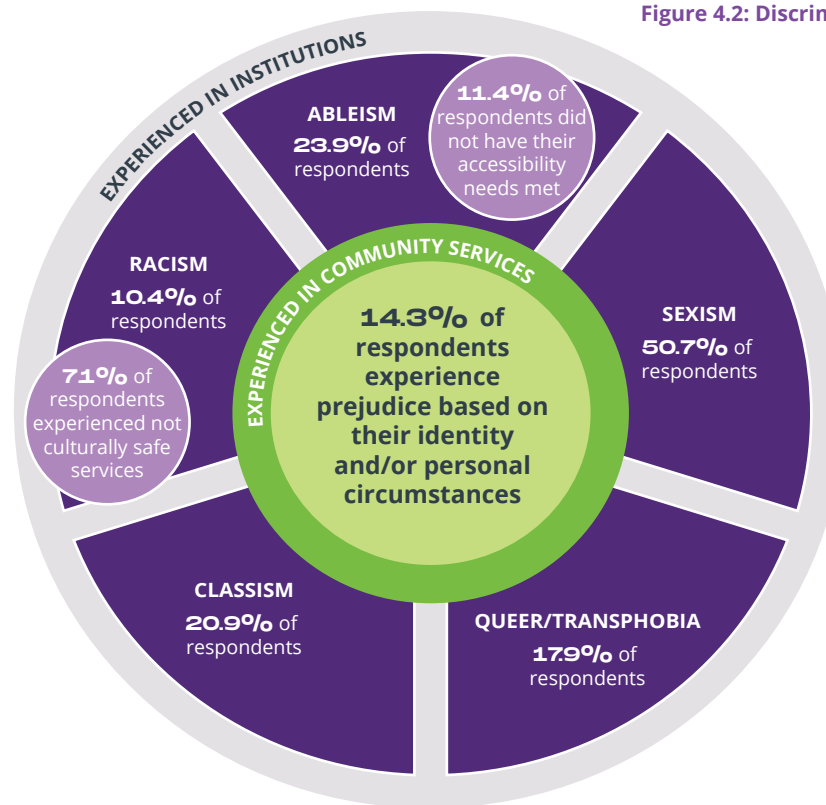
Figure 4.2: Discrim

EXPERIENCED IN INSTITUTIONS

ABLEISM
23.9% of respondents

11.4% of respondents did not have their accessibility needs met

RACISM
10.4% of respondents

71% of respondents experienced not culturally safe services

EXPERIENCED IN COMMUNITY SERVICES

14.3% of respondents experience prejudice based on their identity and/or personal circumstances

SEXISM
50.7% of respondents

CLASSISM
20.9% of respondents

QUEER/TRANSPHOBIA
17.9% of respondents